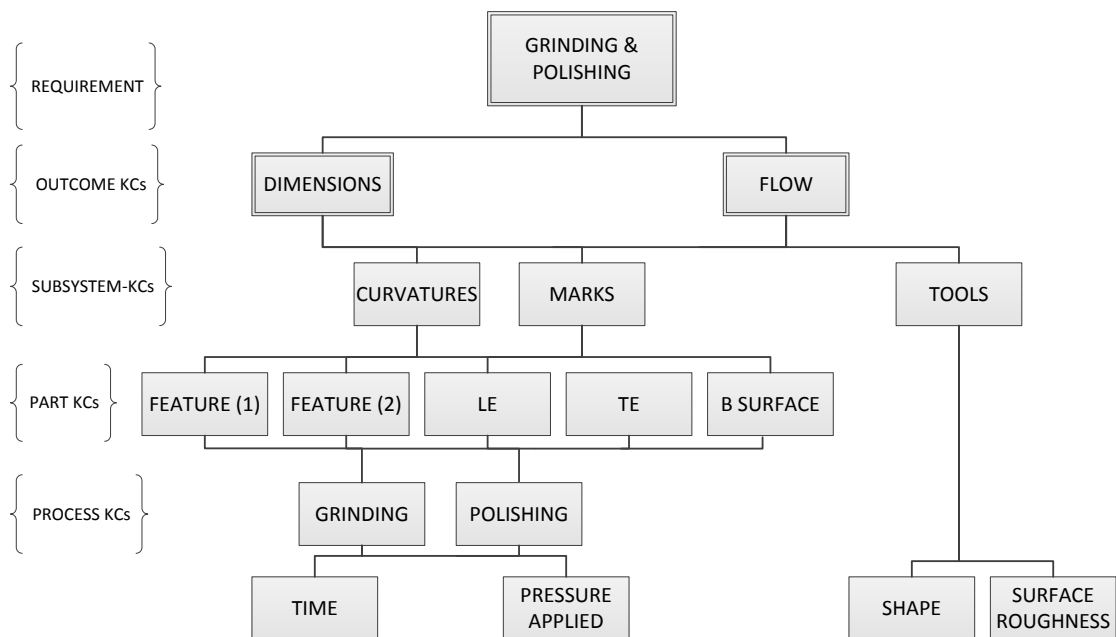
REQUIREMENT

GRINDING & POLISHING

OUTCOME KCs

DIMENSIONS

FLOW

SUBSYSTEM-KCs

CURVATURES

MARKS

TOOLS

PART KCs

FEATURE (1)

FEATURE (2)

LE

TE

B SURFACE

PROCESS KCs

GRINDING

POLISHING

TIME

PRESSURE APPLIED

SHAPE

SURFACE ROUGHNESS